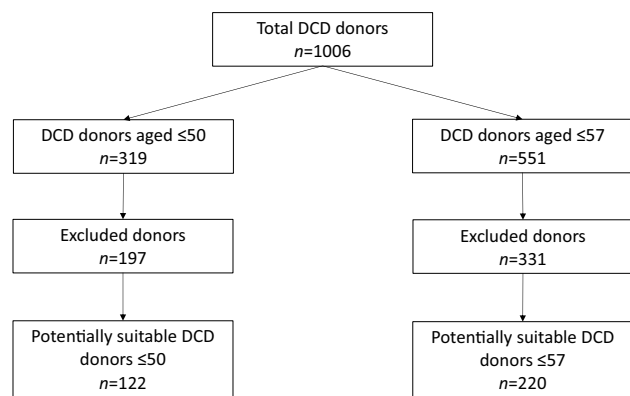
Total DCD donors
$n$=1006

DCD donors aged ≤50
$n$=319

Excluded donors
$n$=197

Potentially suitable DCD donors ≤50
$n$=122

DCD donors aged ≤57
$n$=551

Excluded donors
$n$=331

Potentially suitable DCD donors ≤57
$n$=220